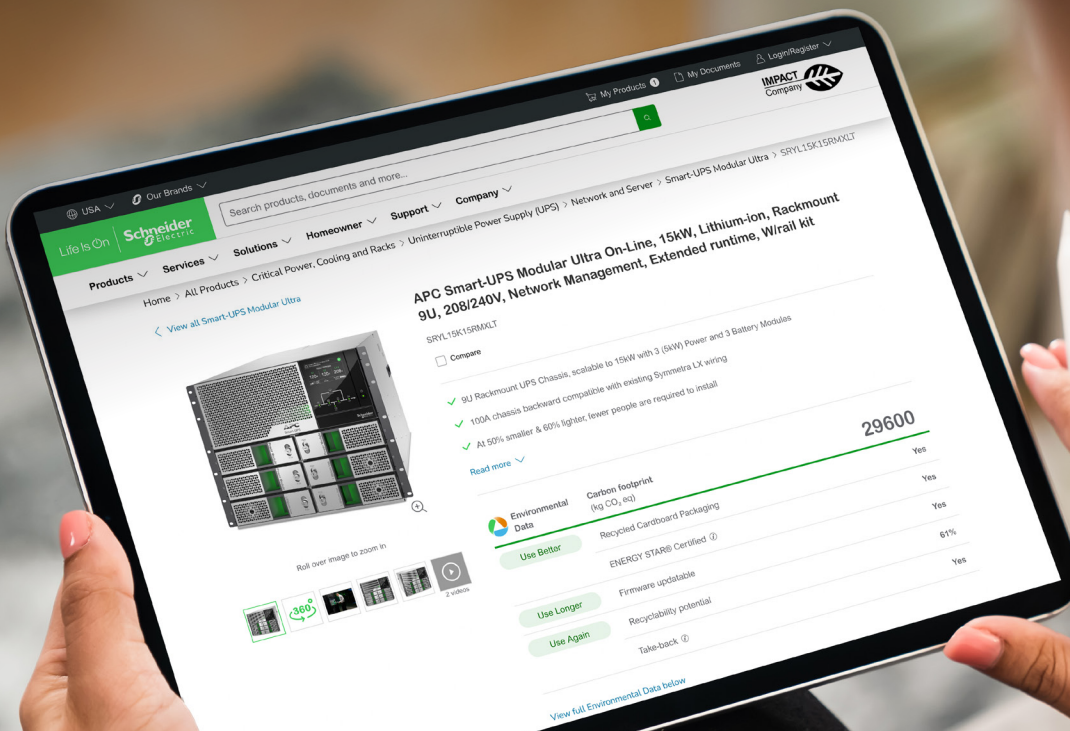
My Products 1 My Documents Login/Register

IMPACT Company

USA Our Brands

Search products, documents and more...

Life Is On Schneider Electric

Products Services Solutions Homeowner Support Company

Home > All Products > Critical Power, Cooling and Racks > Uninterruptible Power Supply (UPS) > Network and Server > Smart-UPS Modular Ultra > SRYL15K15RMXLT

View all Smart-UPS Modular Ultra

APC Smart-UPS Modular Ultra On-Line, 15kW, Lithium-ion, Rackmount 9U, 208/240V, Network Management, Extended runtime, W/rail kit

SRYL15K15RMXLT

Compare

9U Rackmount UPS Chassis, scalable to 15kW with 3 (5kW) Power and 3 Battery Modules

100A chassis backward compatible with existing Symmetra LX wiring

At 50% smaller & 60% lighter, fewer people are required to install

Read more

Environmental Data

Carbon footprint (kg $CO_2$ eq) 29600

Use Better

Recycled Cardboard Packaging Yes

ENERGY STAR® Certified Yes

Firmware updatable Yes

Use Longer

Recyclability potential 61%

Use Again

Take-back Yes

Roll over image to zoom in

360°

2 videos

View full Environmental Data below